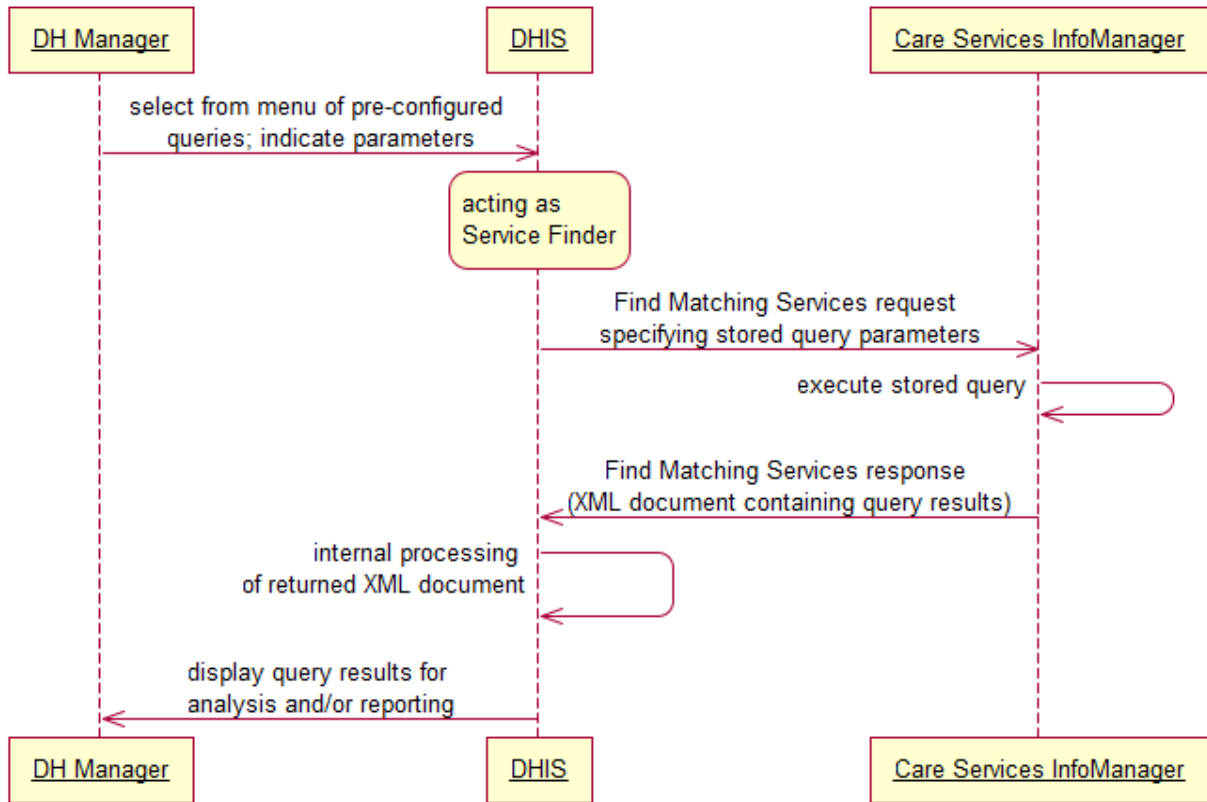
DH Manager

DHIS

Care Services InfoManager

select from menu of pre-configured queries; indicate parameters

acting as Service Finder

Find Matching Services request specifying stored query parameters

execute stored query

Find Matching Services response (XML document containing query results)

internal processing of returned XML document

display query results for analysis and/or reporting

DH Manager

DHIS

Care Services InfoManager